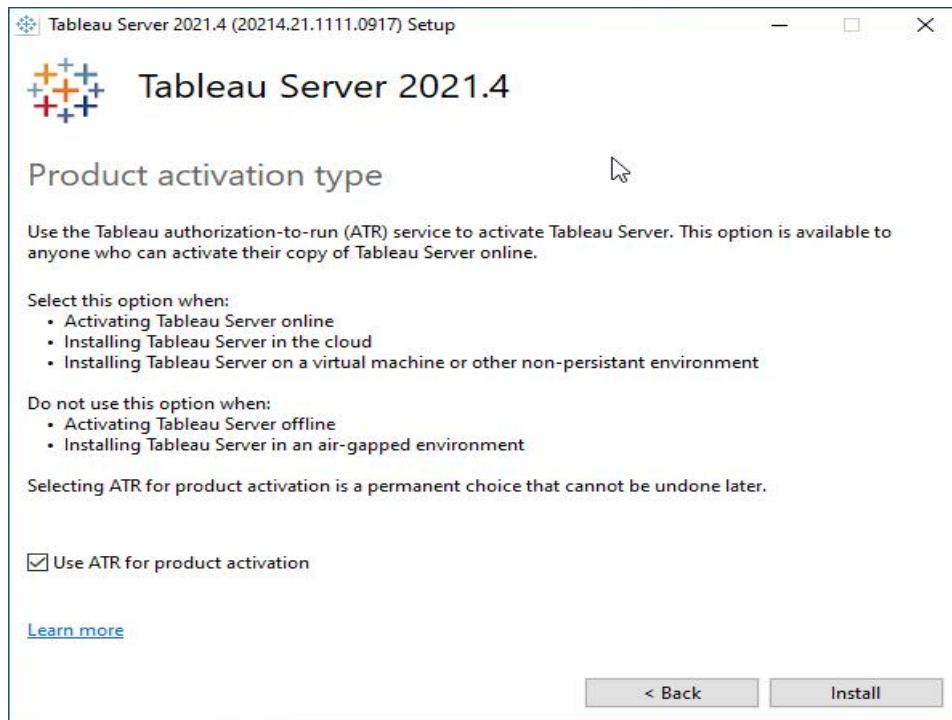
Tableau Server 2021.4 (20214.21.1111.0917) Setup

Tableau Server 2021.4

Product activation type

Use the Tableau authorization-to-run (ATR) service to activate Tableau Server. This option is available to anyone who can activate their copy of Tableau Server online.

Select this option when:
• Activating Tableau Server online
• Installing Tableau Server in the cloud
• Installing Tableau Server on a virtual machine or other non-persistant environment

Do not use this option when:
• Activating Tableau Server offline
• Installing Tableau Server in an air-gapped environment

Selecting ATR for product activation is a permanent choice that cannot be undone later.

☑ Use ATR for product activation

Learn more

< Back Install